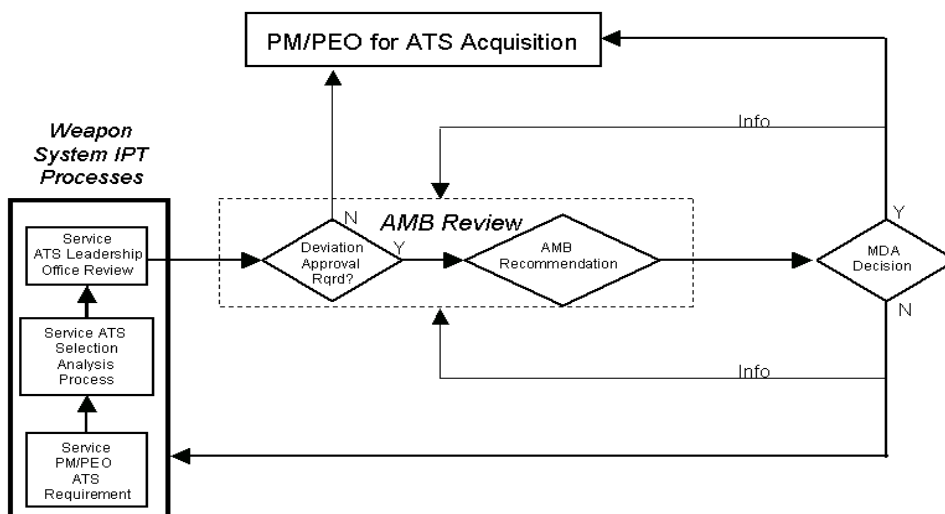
PM/PEO for ATS Acquisition

Weapon System IPT Processes

Service ATS Leadership Office Review

Service ATS Selection Analysis Process

Service PM/PEO ATS Requirement

AMB Review

Deviation Approval Rqrd?

N

Y

AMB Recommendation

Info

MDA Decision

Y

N

Info